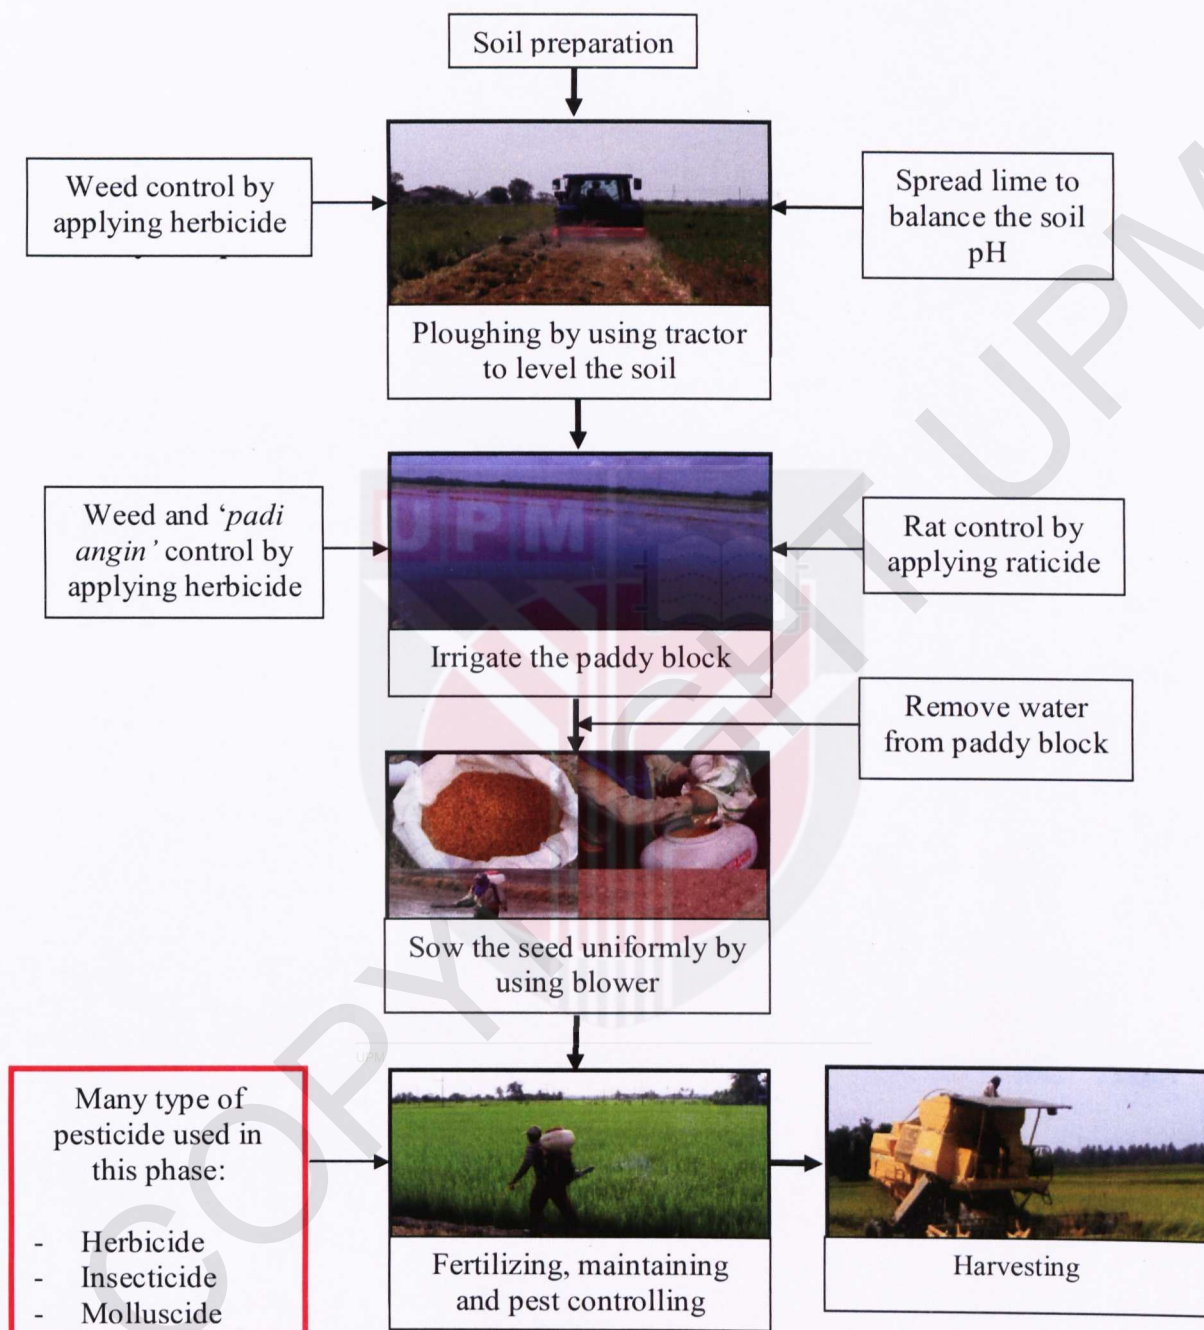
Soil preparation

Weed control by applying herbicide

Spread lime to balance the soil pH

Ploughing by using tractor to level the soil

Weed and '*padi angin*' control by applying herbicide

Rat control by applying raticide

UPM

Irrigate the paddy block

Remove water from paddy block

Sow the seed uniformly by using blower

Many type of pesticide used in this phase:

- Herbicide
- Insecticide
- Molluscide

Fertilizing, maintaining and pest controlling

Harvesting

COPYRIGHT UPM